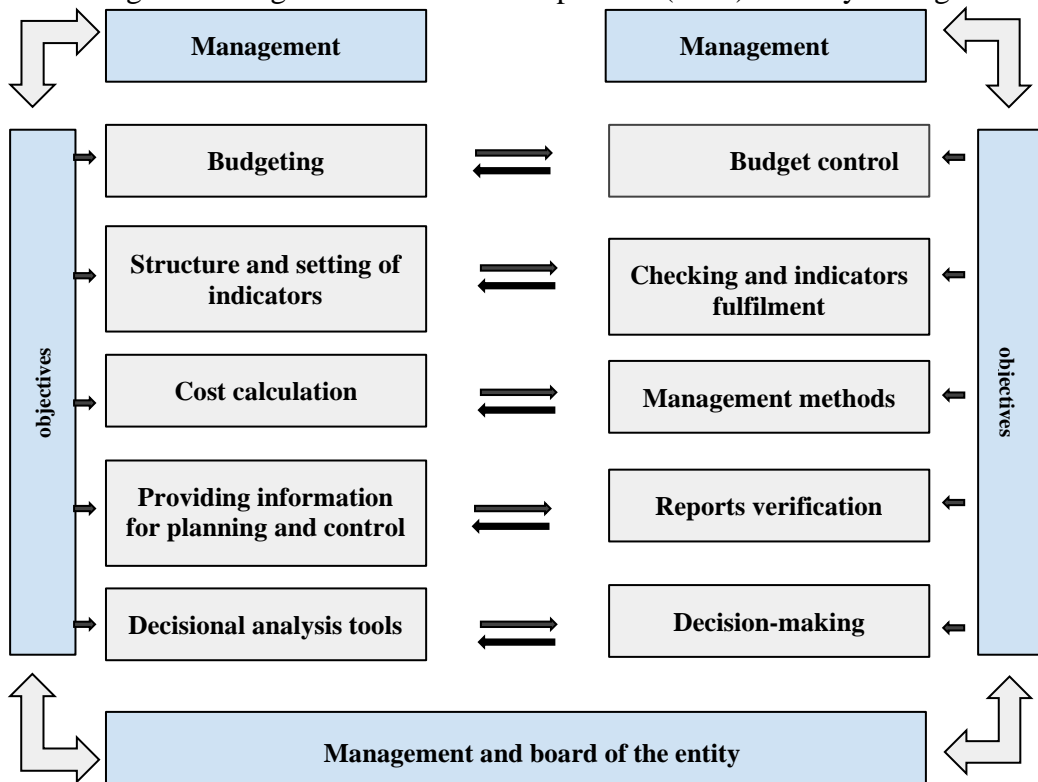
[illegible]

Management

Management

objectives

Budgeting

Budget control

Structure and setting of indicators

Checking and indicators fulfilment

Cost calculation

Management methods

Providing information for planning and control

Reports verification

Decisional analysis tools

Decision-making

objectives

Management and board of the entity